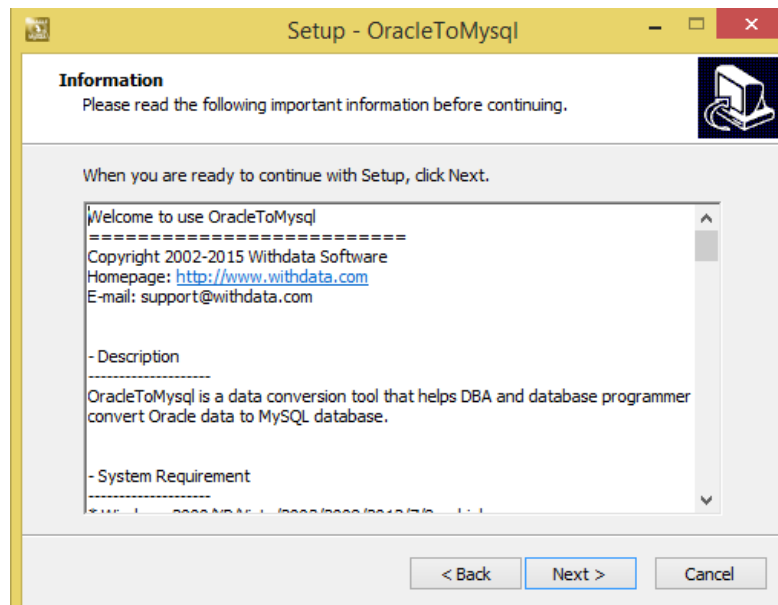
Setup - OracleToMysql

Information
Please read the following important information before continuing.

When you are ready to continue with Setup, click Next.

Welcome to use OracleToMysql
=========================
Copyright 2002-2015 Withdata Software
Homepage: http://www.withdata.com
E-mail: support@withdata.com

- Description
--------------------
OracleToMysql is a data conversion tool that helps DBA and database programmer convert Oracle data to MySQL database.

- System Requirement
--------------------
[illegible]

< Back
Next >
Cancel